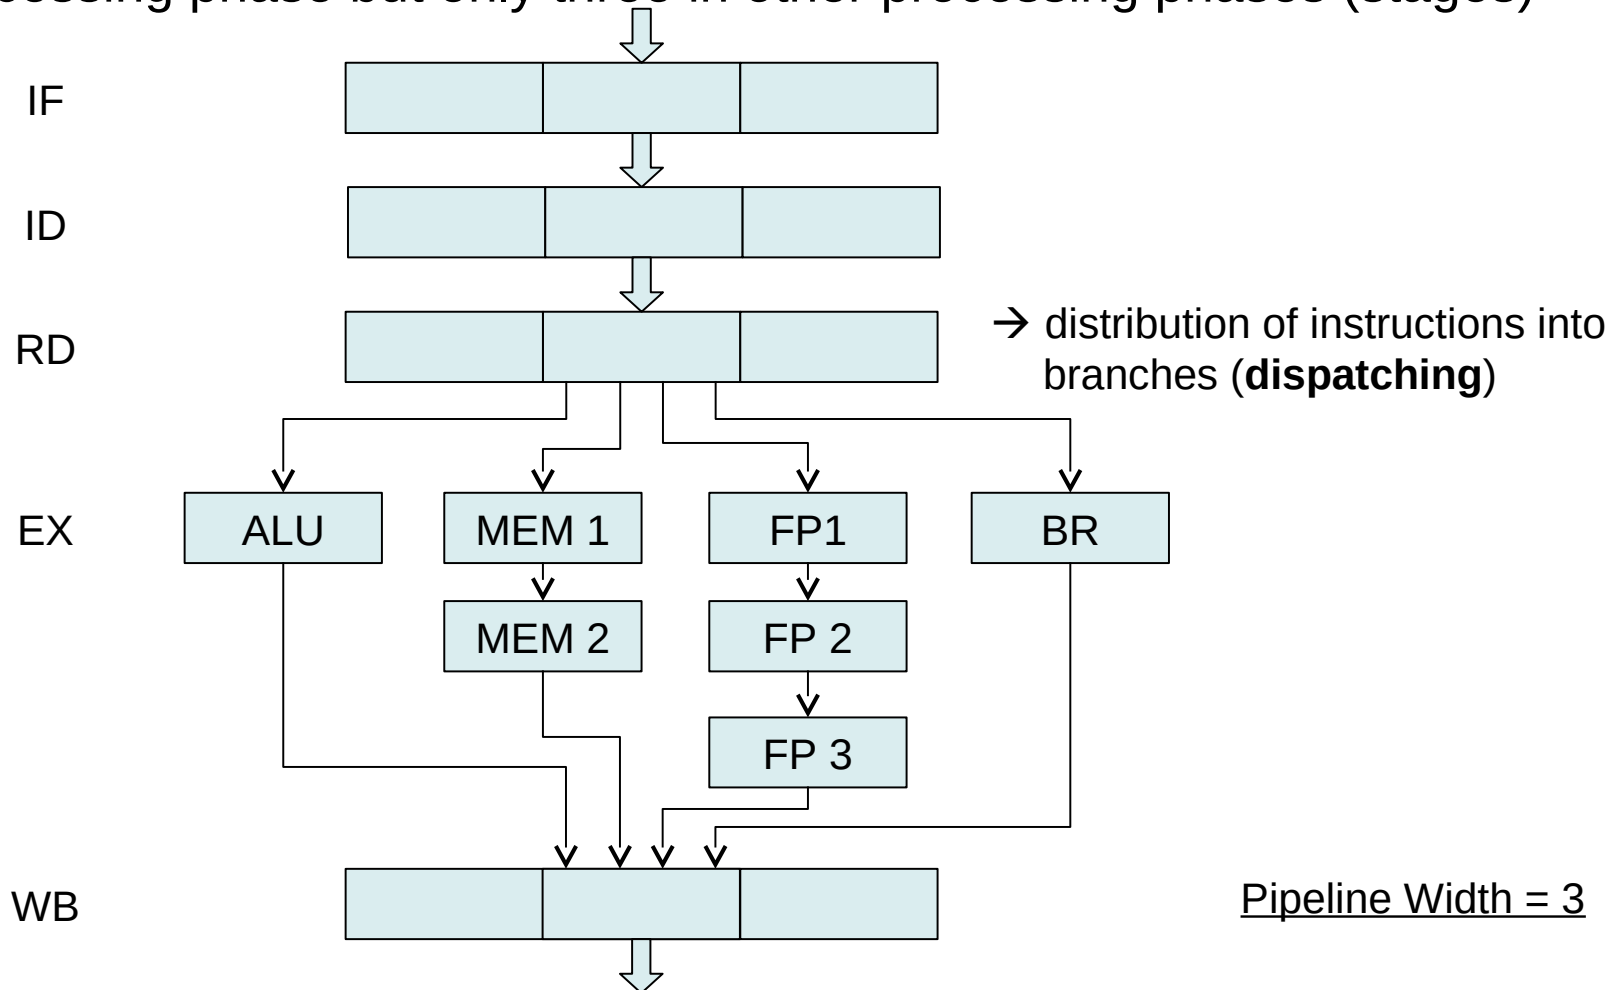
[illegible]cessing phase but only three in other processing phases (stages)

IF

ID

RD

→ distribution of instructions into branches (**dispatching**)

EX

ALU

MEM 1

FP1

BR

MEM 2

FP 2

FP 3

WB

Pipeline Width = 3